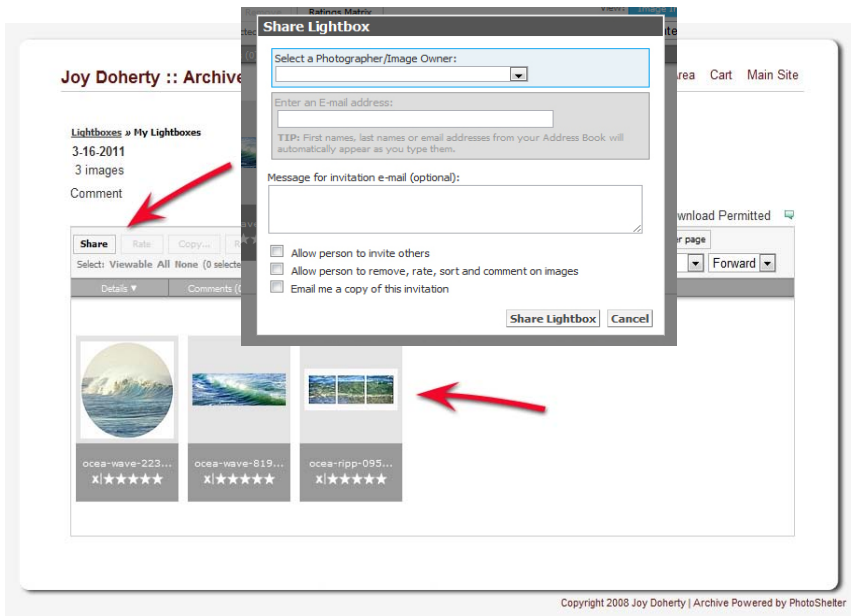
Ratings Matrix

Joy Doherty :: Archive

Area Cart Main Site

Lightboxes » My Lightboxes

3-16-2011

3 images

Comment

Share Lightbox

Select a Photographer/Image Owner:

Enter an E-mail address:

TIP: First names, last names or email addresses from your Address Book will automatically appear as you type them.

Message for invitation e-mail (optional):

Allow person to invite others

Allow person to remove, rate, sort and comment on images

Email me a copy of this invitation

Share Lightbox Cancel

Download Permitted

Share Rate Copy...

Select: Viewable All None (0 selecte

Details ▼ Comments (

r page

Forward

ocea-wave-223...

ocea-wave-819...

ocea-ripp-095...

Copyright 2008 Joy Doherty | Archive Powered by PhotoShelter